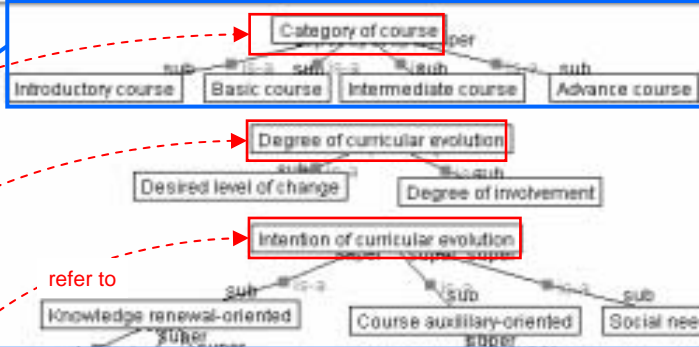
Category of course

super

sub is-a sub is-a is-a sub is-a sub

Introductory course

Basic course

Intermediate course

Advance course

Degree of curricular evolution

sub sub

Desired level of change

Degree of involvement

Intention of curricular evolution

super super super

refer to

sub is-a

sub

is-a sub

Knowledge renewal-oriented

Course auxiliary-oriented

Social nee

super

super